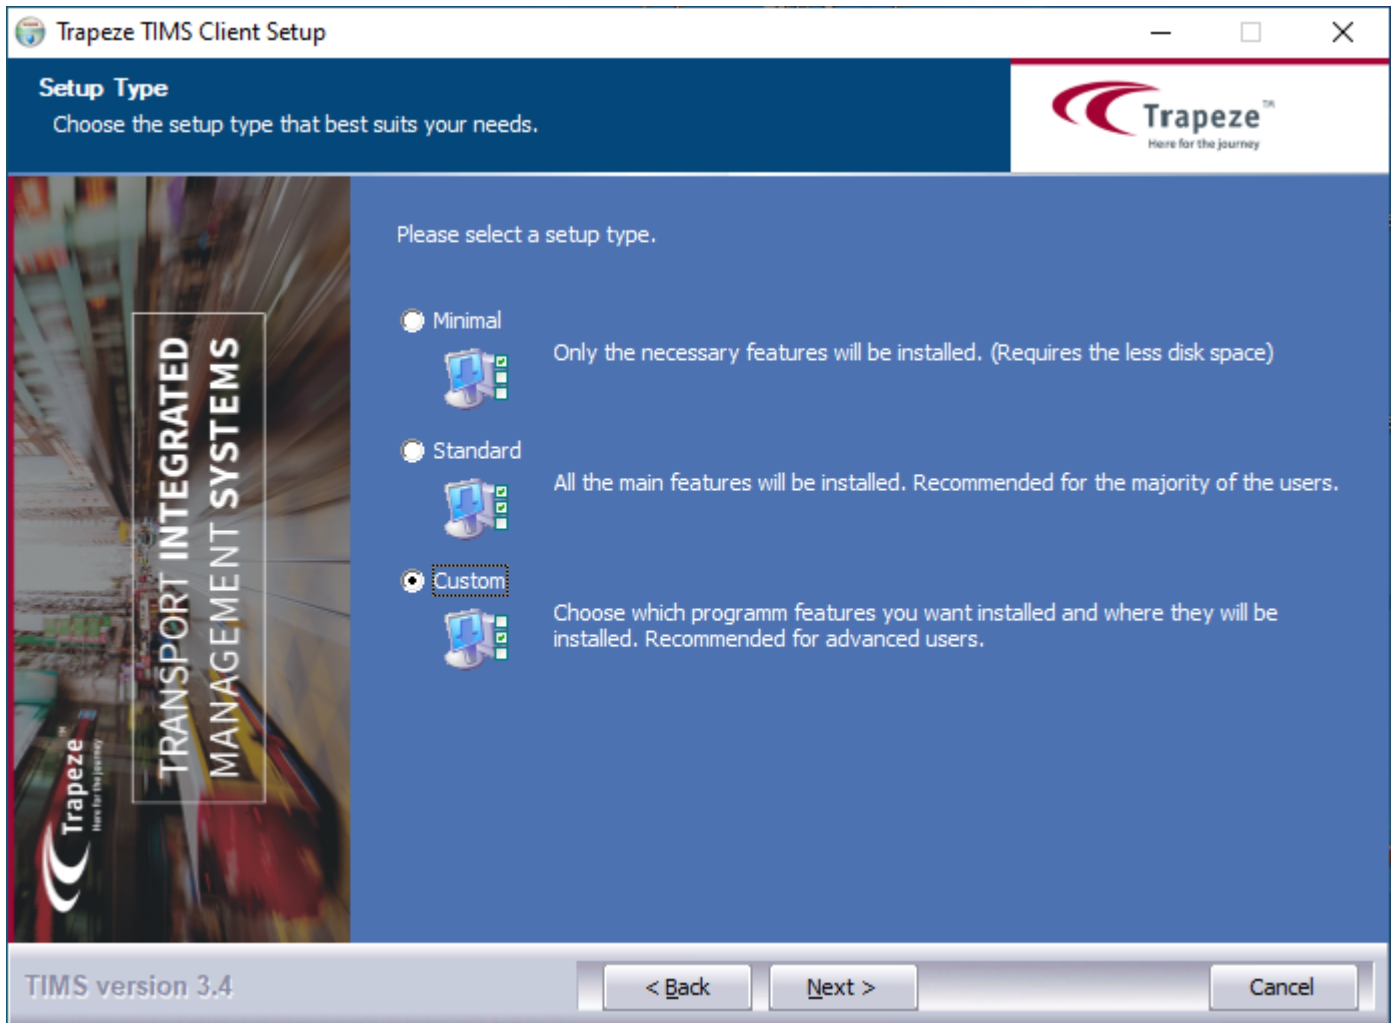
Trapeze TIMS Client Setup

Setup Type
Choose the setup type that best suits your needs.

Trapeze™
Here for the journey

TRANSPORT INTEGRATED MANAGEMENT SYSTEMS

Trapeze™
Here for the journey

Please select a setup type.

Minimal
Only the necessary features will be installed. (Requires the less disk space)

Standard
All the main features will be installed. Recommended for the majority of the users.

Custom
Choose which programm features you want installed and where they will be installed. Recommended for advanced users.

TIMS version 3.4

< Back
Next >
Cancel